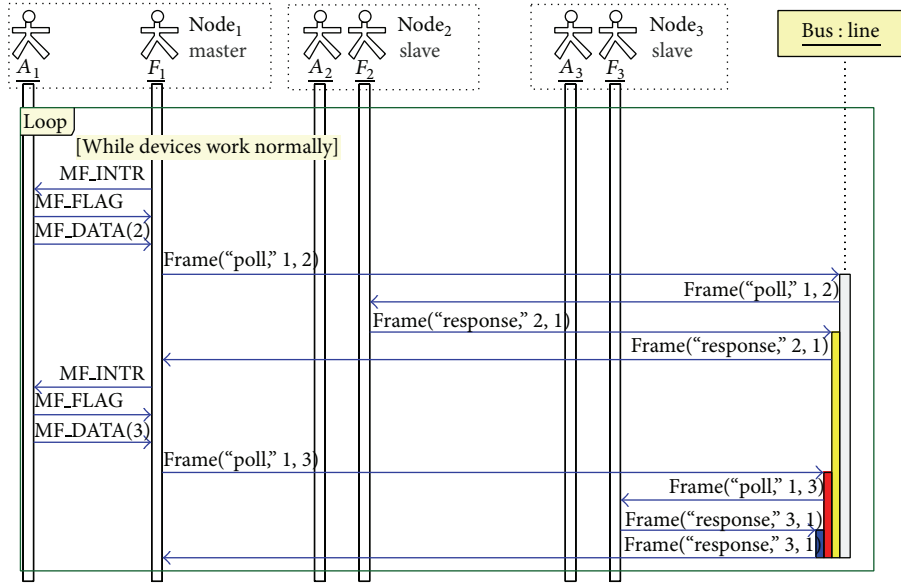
$A_1$ $F_1$ Node$_1$ master

$A_2$ $F_2$ Node$_2$ slave

$A_3$ $F_3$ Node$_3$ slave

Bus : line

Loop

[While devices work normally]

MF_INTR

MF_FLAG

MF_DATA(2)

Frame(“poll,” 1, 2)

Frame(“poll,” 1, 2)

Frame(“response,” 2, 1)

Frame(“response,” 2, 1)

MF_INTR

MF_FLAG

MF_DATA(3)

Frame(“poll,” 1, 3)

Frame(“poll,” 1, 3)

Frame(“response,” 3, 1)

Frame(“response,” 3, 1)